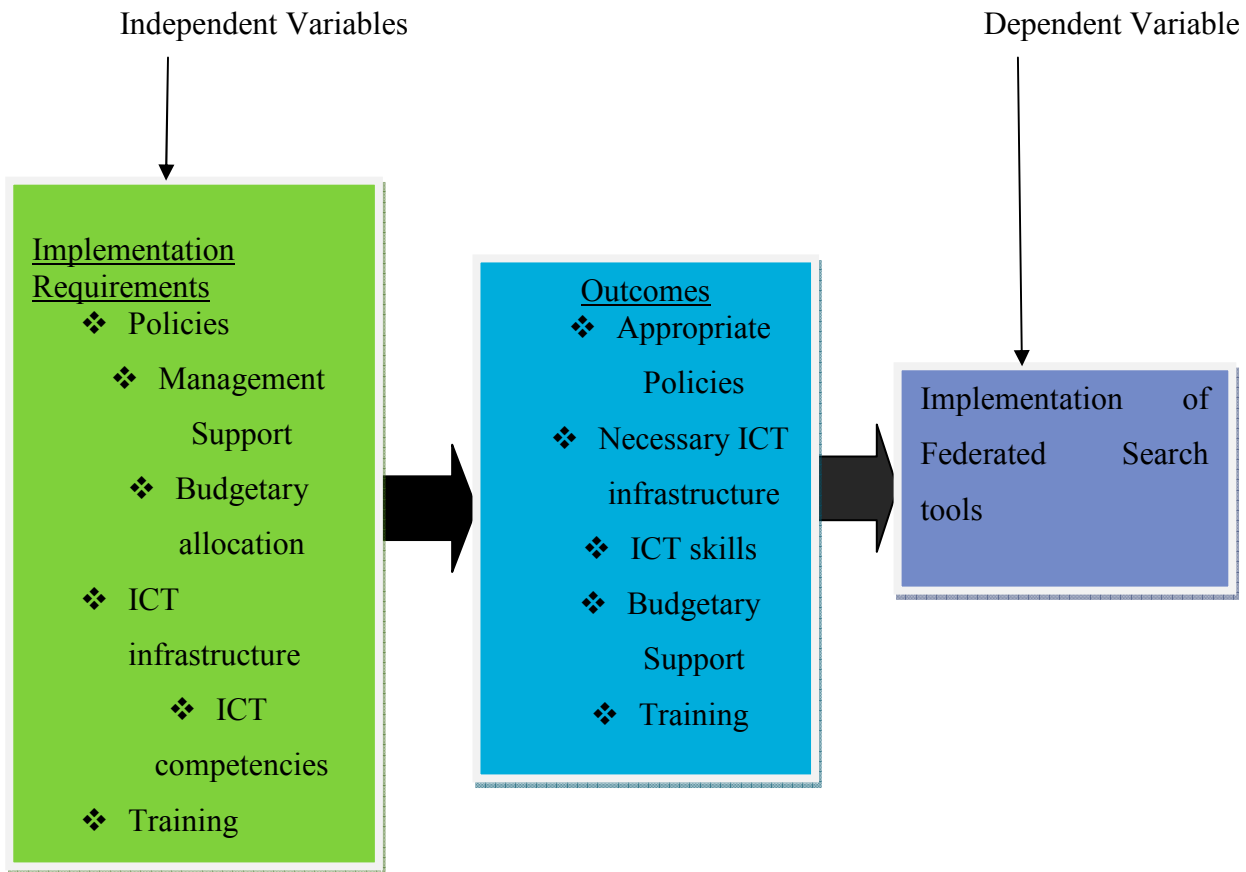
Independent Variables

Dependent Variable

Implementation Requirements
❖ Policies
❖ Management Support
❖ Budgetary allocation
❖ ICT infrastructure
❖ ICT competencies
❖ Training

Outcomes
❖ Appropriate Policies
❖ Necessary ICT infrastructure
❖ ICT skills
❖ Budgetary Support
❖ Training

Implementation of Federated Search tools